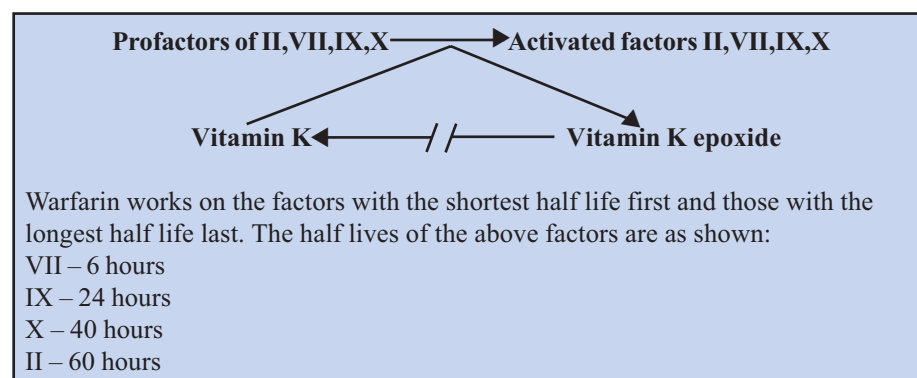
Profactors of II,VII,IX,X Activated factors II,VII,IX,X

Vitamin K Vitamin K epoxide

Warfarin works on the factors with the shortest half life first and those with the longest half life last. The half lives of the above factors are as shown:
VII – 6 hours
IX – 24 hours
X – 40 hours
II – 60 hours